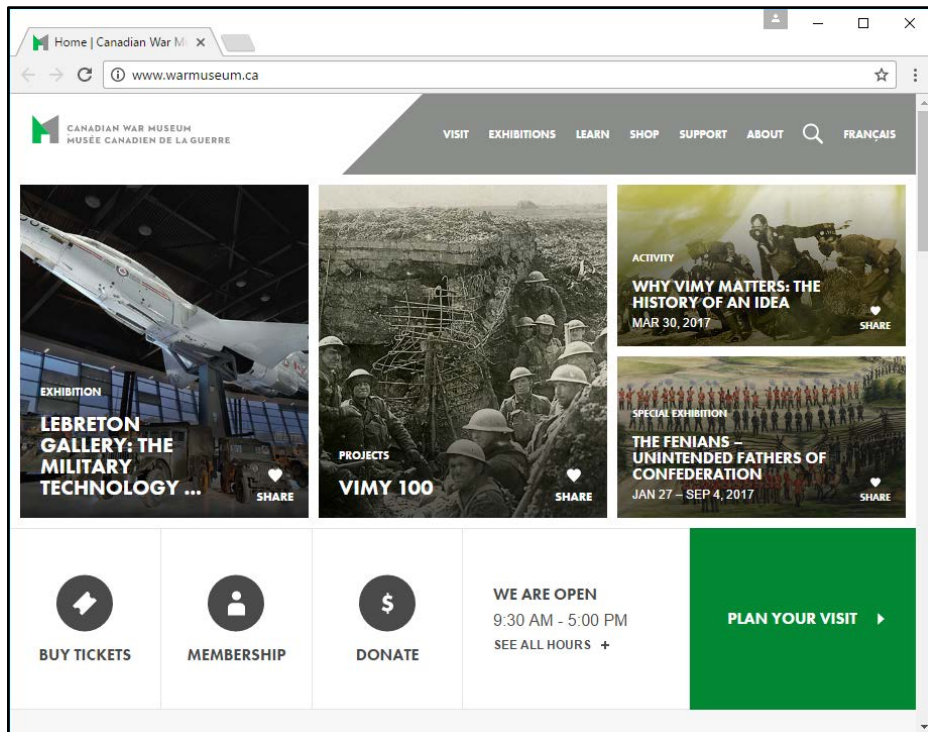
Home | Canadian War M ×

www.warmuseum.ca

CANADIAN WAR MUSEUM
MUSÉE CANADIEN DE LA GUERRE

VISIT EXHIBITIONS LEARN SHOP SUPPORT ABOUT FRANÇAIS

EXHIBITION
LEBRETON GALLERY: THE MILITARY TECHNOLOGY ...
SHARE

PROJECTS
VIMY 100
SHARE

ACTIVITY
WHY VIMY MATTERS: THE HISTORY OF AN IDEA
MAR 30, 2017
SHARE

SPECIAL EXHIBITION
THE FENIANS – UNINTENDED FATHERS OF CONFEDERATION
JAN 27 – SEP 4, 2017
SHARE

BUY TICKETS

MEMBERSHIP

$
DONATE

WE ARE OPEN
9:30 AM - 5:00 PM
SEE ALL HOURS +

PLAN YOUR VISIT